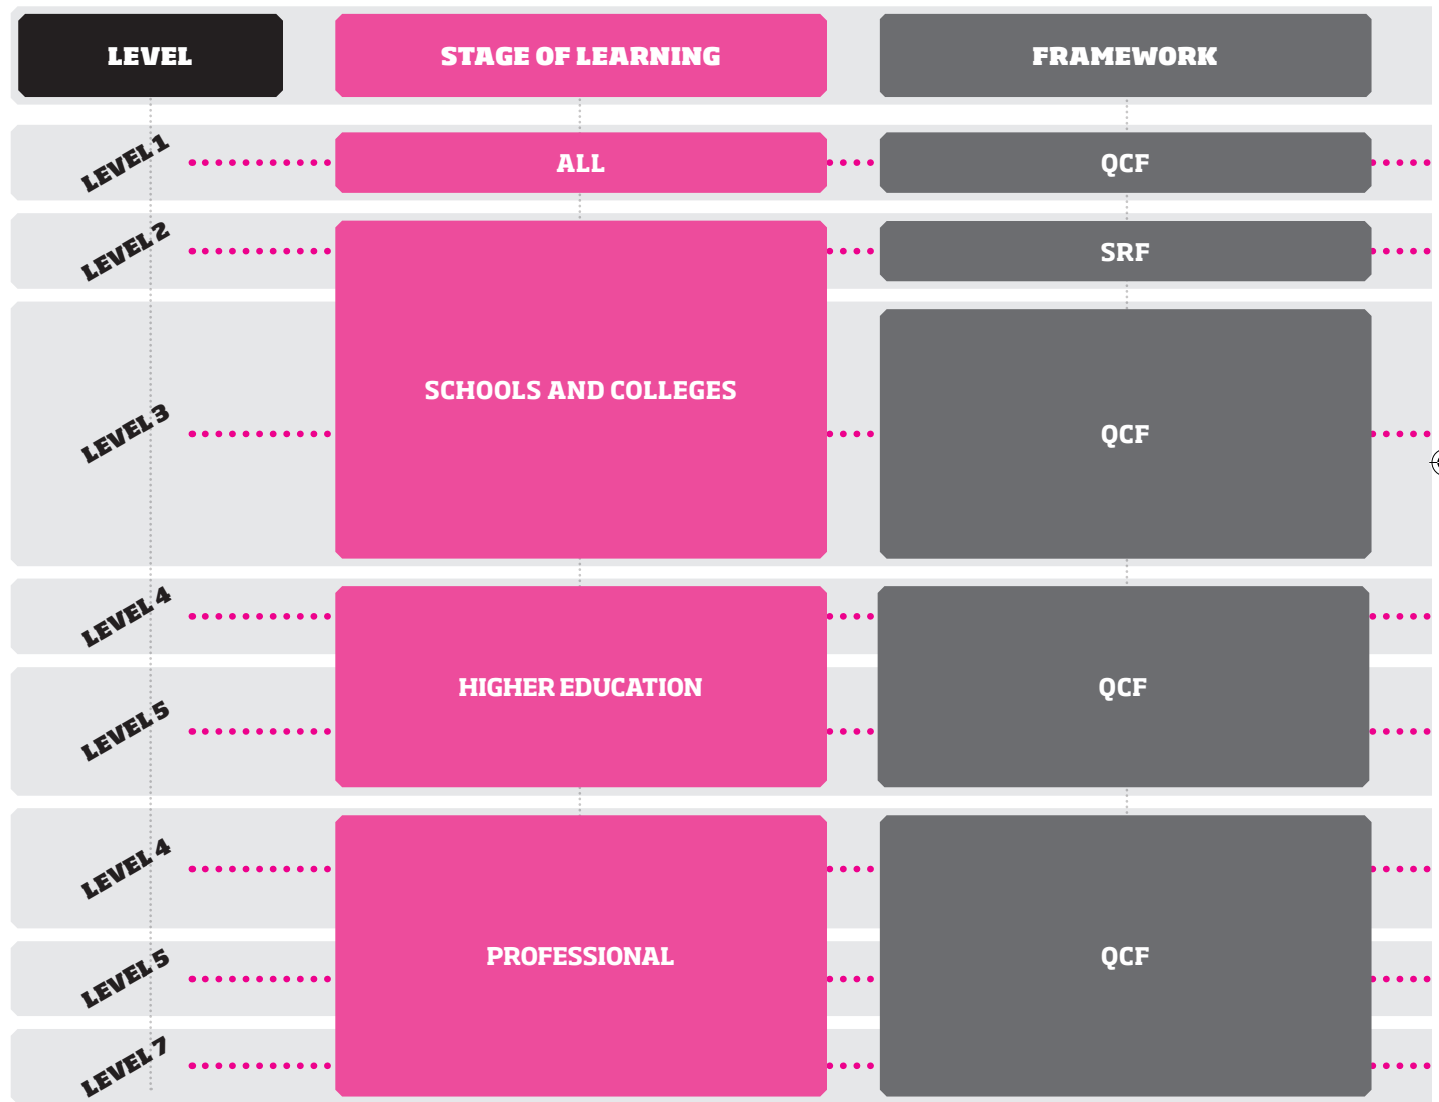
| LEVEL | STAGE OF LEARNING | FRAMEWORK |
|---|---|---|
| LEVEL 1 | ALL | QCF |
| LEVEL 2 | SCHOOLS AND COLLEGES | SRF |
| LEVEL 3 | SCHOOLS AND COLLEGES | QCF |
| LEVEL 4 | HIGHER EDUCATION | QCF |
| LEVEL 5 | HIGHER EDUCATION | QCF |
| LEVEL 4 | PROFESSIONAL | QCF |
| LEVEL 5 | PROFESSIONAL | QCF |
| LEVEL 7 | PROFESSIONAL | QCF |